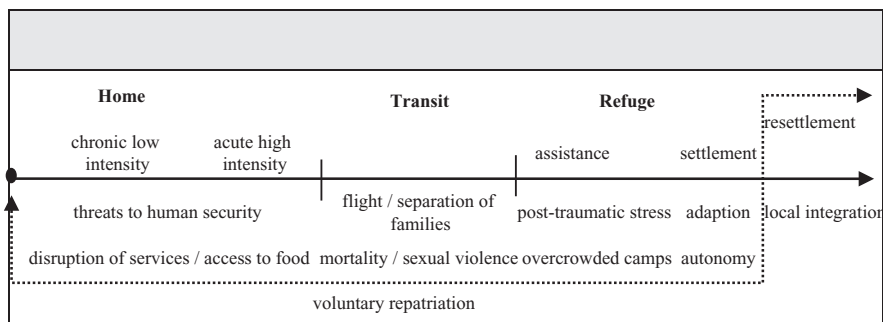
Home

Transit

Refuge

resettlement

chronic low intensity

acute high intensity

assistance

settlement

threats to human security

flight / separation of families

post-traumatic stress

adaption

local integration

disruption of services / access to food

mortality / sexual violence

overcrowded camps

autonomy

voluntary repatriation